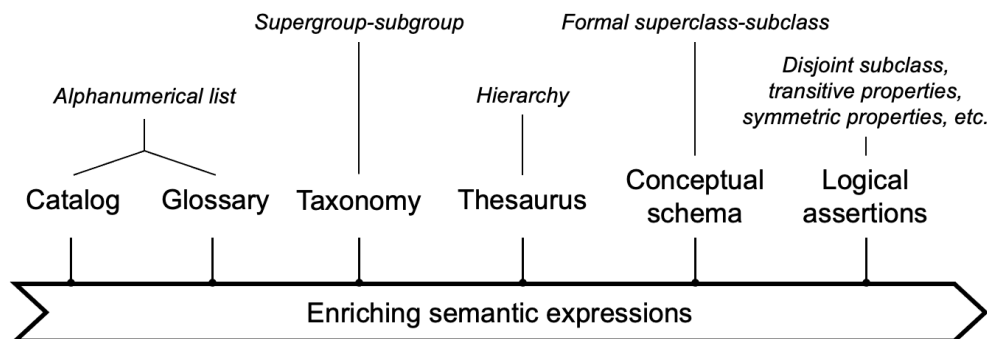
Supergroup-subgroup

Formal superclass-subclass

Alphanumerical list

Hierarchy

Disjoint subclass, transitive properties, symmetric properties, etc.

Catalog

Glossary

Taxonomy

Thesaurus

Conceptual schema

Logical assertions

Enriching semantic expressions